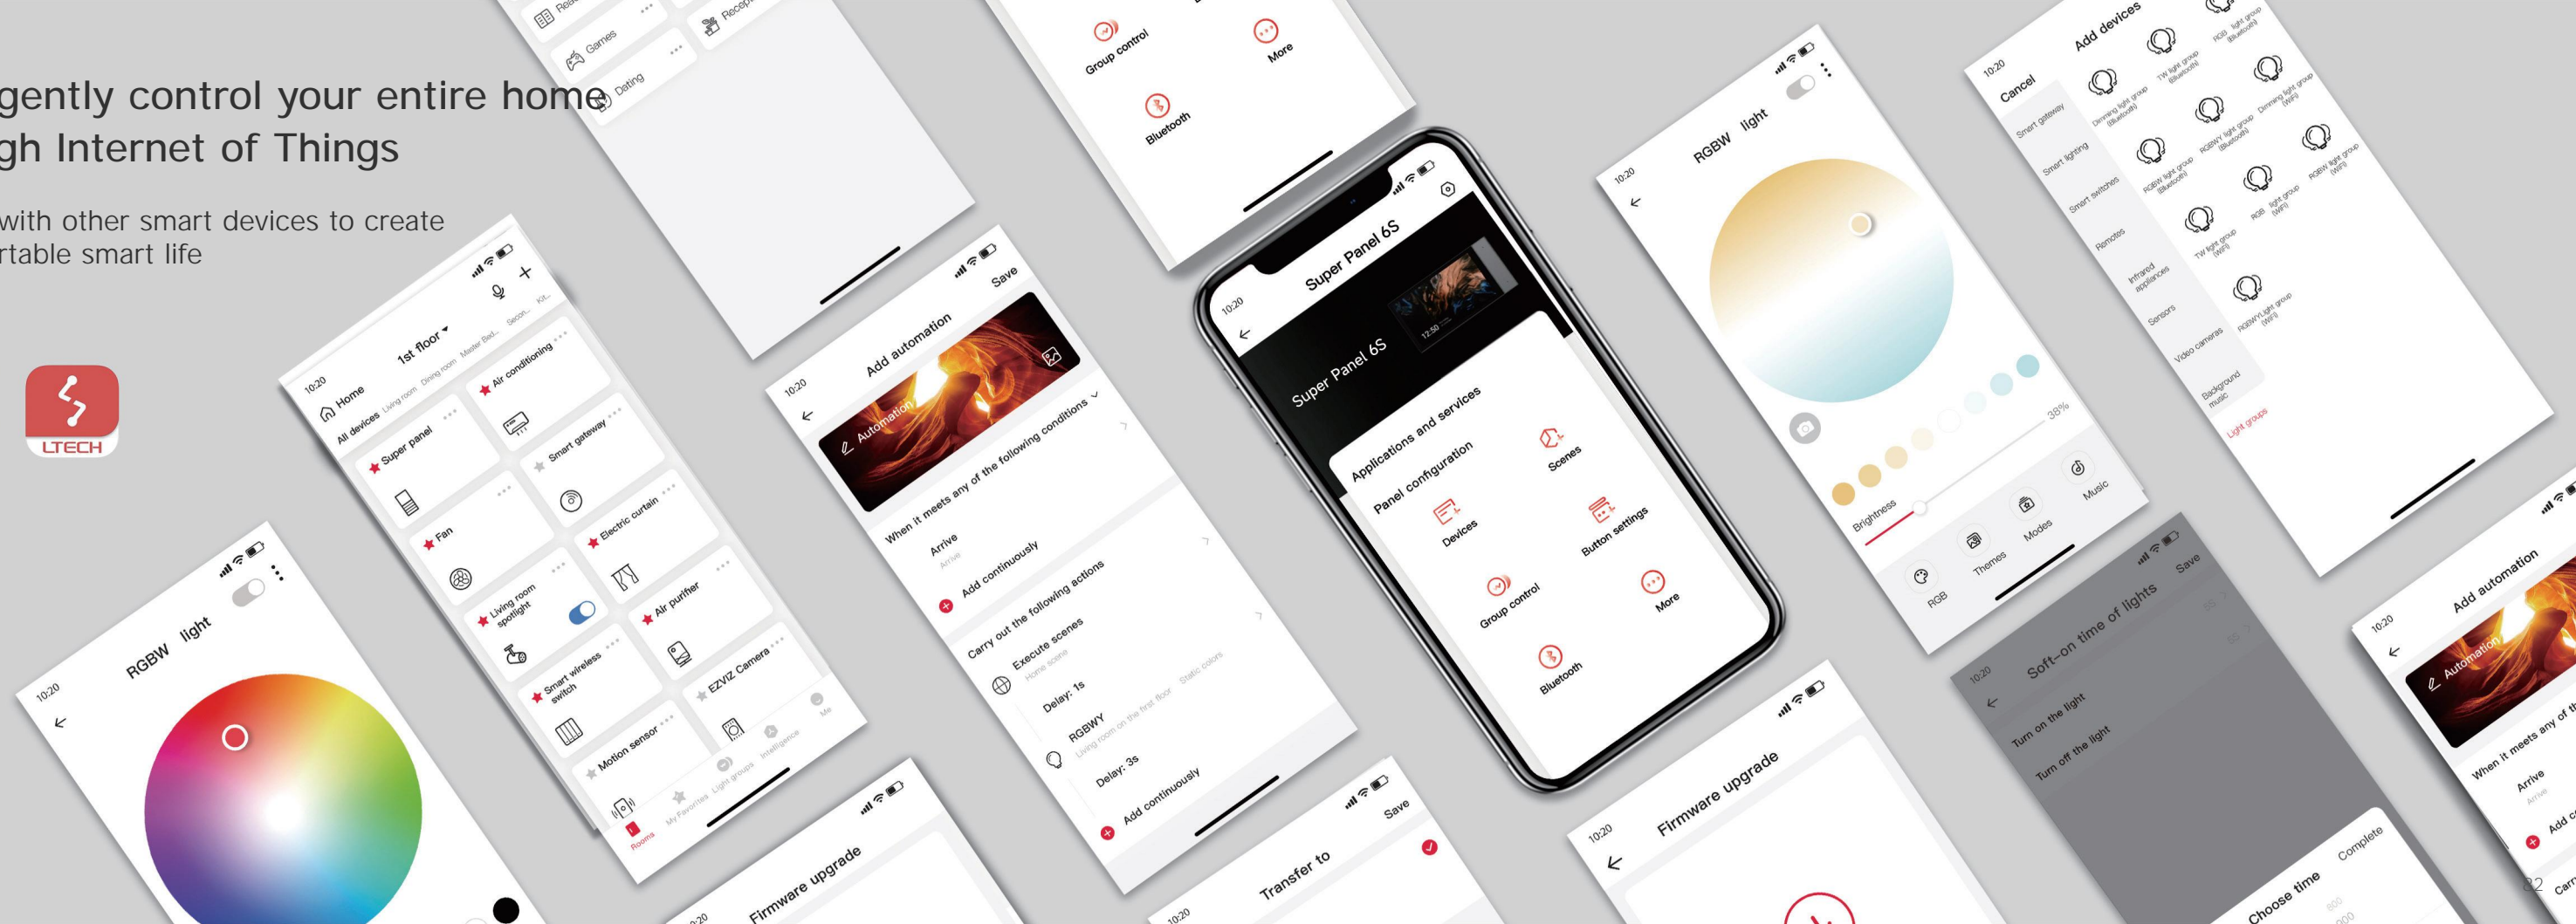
gently control your entire home
gh Internet of Things

with other smart devices to create
rtable smart life

LTECH

10:20
RGBW light

10:20
Home 1st floor
All devices Living room Dining room Master Bed... Secon... Kit...
Super panel
Air conditioning
Smart gateway
Fan
Electric curtain
Living room spotlight
Air purifier
Smart wireless switch
EZVIZ Camera
Motion sensor
Rooms My Favorites Light groups Intelligence Me

Games
Dating

Firmware upgrade

10:20
Add automation
Save
Automation
When it meets any of the following conditions
Arrive
Arrive
Add continuously
Carry out the following actions
Execute scenes
Home scene
Delay: 1s
RGBWY
Living room on the first floor Static colors
Delay: 3s
Add continuously

Group control
More
Bluetooth

10:20
Super Panel 6S
Super Panel 6S
12:50
Applications and services
Panel configuration
Scenes
Devices
Button settings
Group control
More
Bluetooth

Transfer to
Save

10:20
RGBW light
38%
Brightness
RGB
Themes
Modes
Music

10:20
Firmware upgrade

10:20
Cancel
Add devices
Smart gateway
Smart lighting
Smart switches
Remotes
Infrared appliances
Sensors
Video cameras
Background music
Light groups
Dimming light group (Bluetooth)
TW light group (Bluetooth)
RGB light group (Bluetooth)
RGBW light group (Bluetooth)
RGBWY light group (Bluetooth)
Dimming light group (WiFi)
TW light group (WiFi)
RGB light group (WiFi)
RGBW light group (WiFi)
RGBWY light group (WiFi)

10:20
Soft-on time of lights
Save
Turn on the light
Turn off the light
Choose time
Complete

10:20
Add automation
Automation
When it meets any of th
Arrive
Arrive
Add c

32